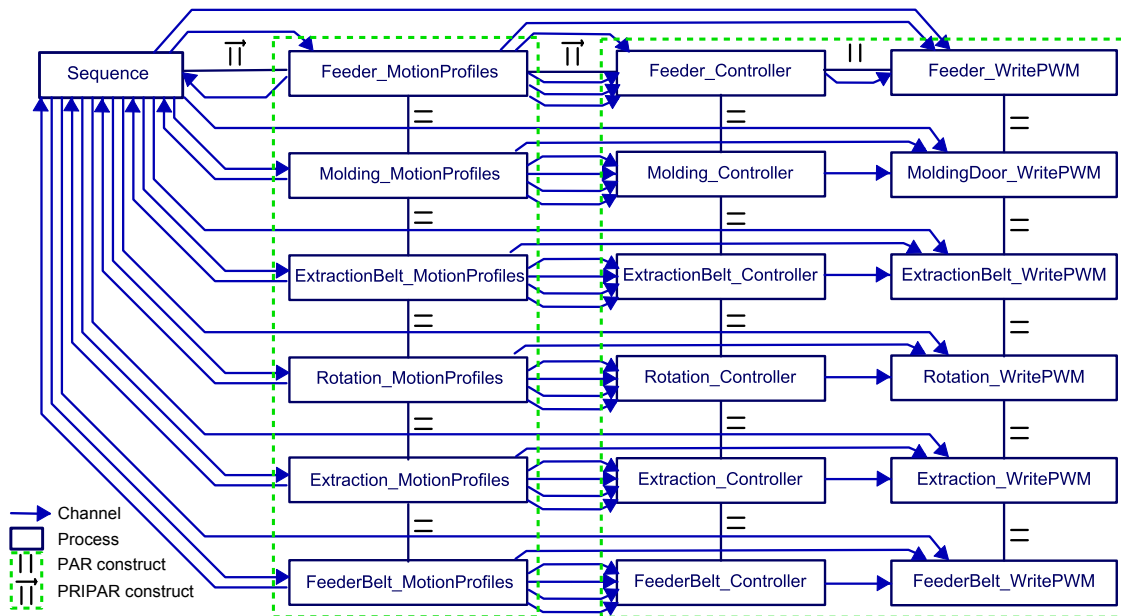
Sequence

Feeder_MotionProfiles

Feeder_Controller

Feeder_WritePWM

Molding_MotionProfiles

Molding_Controller

MoldingDoor_WritePWM

ExtractionBelt_MotionProfiles

ExtractionBelt_Controller

ExtractionBelt_WritePWM

Rotation_MotionProfiles

Rotation_Controller

Rotation_WritePWM

Extraction_MotionProfiles

Extraction_Controller

Extraction_WritePWM

FeederBelt_MotionProfiles

FeederBelt_Controller

FeederBelt_WritePWM

Channel

Process

PAR construct

PRIPAR construct